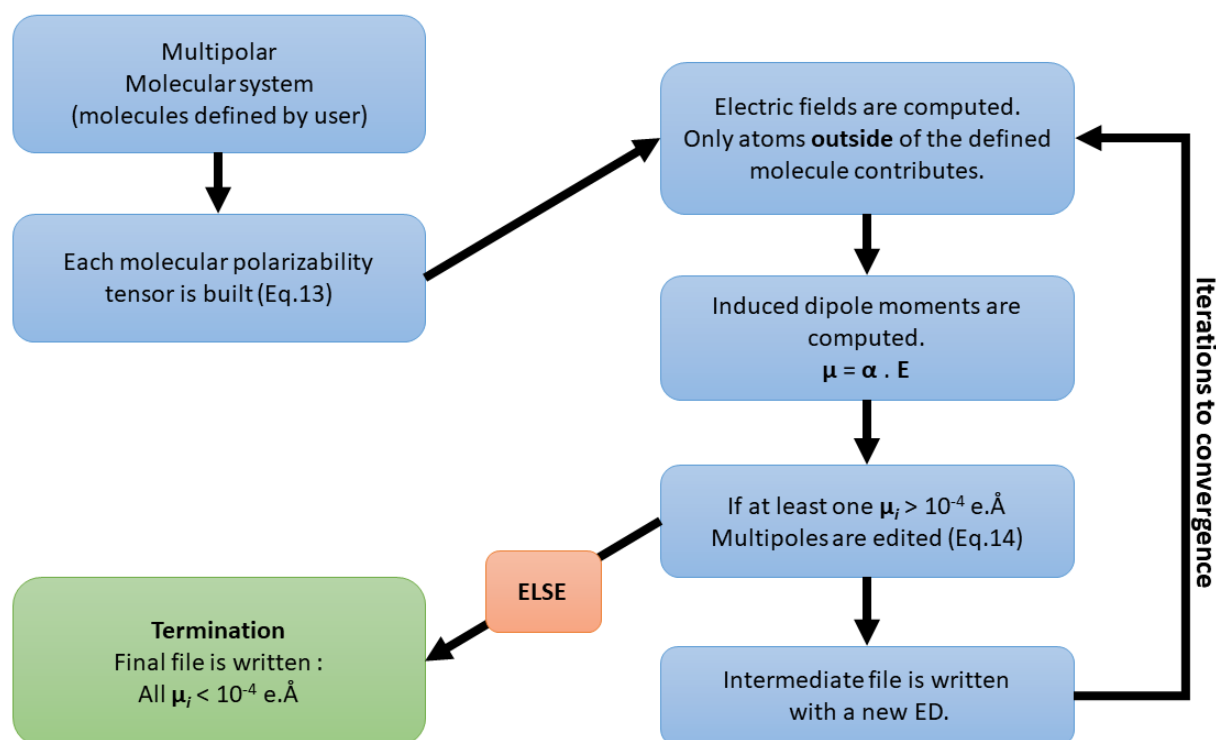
Multipolar Molecular system (molecules defined by user)

Each molecular polarizability tensor is built (Eq.13)

Electric fields are computed. Only atoms **outside** of the defined molecule contributes.

Induced dipole moments are computed.
$\mu = \alpha . E$

If at least one $\mu_i > 10^{-4}$ e.Å
Multipoles are edited (Eq.14)

Intermediate file is written with a new ED.

Iterations to convergence

ELSE

**Termination**
Final file is written :
All $\mu_i < 10^{-4}$ e.Å